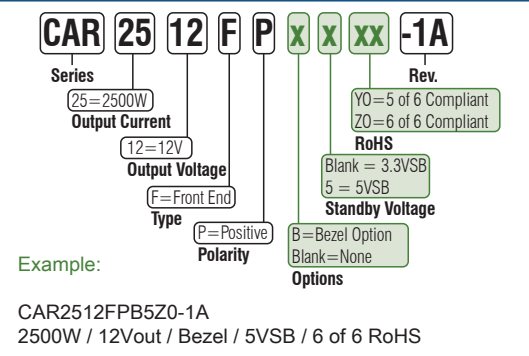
CAR 25 12 F P x x xx -1A

Series

25=2500W
Output Current

12=12V
Output Voltage

F=Front End
Type

P=Positive
Polarity

B=Bezel Option
Blank=None
Options

Blank = 3.3VSB
5 = 5VSB
Standby Voltage

YO=5 of 6 Compliant
ZO=6 of 6 Compliant
RoHS

Rev.

Example:

CAR2512FPB5Z0-1A
2500W / 12Vout / Bezel / 5VSB / 6 of 6 RoHS